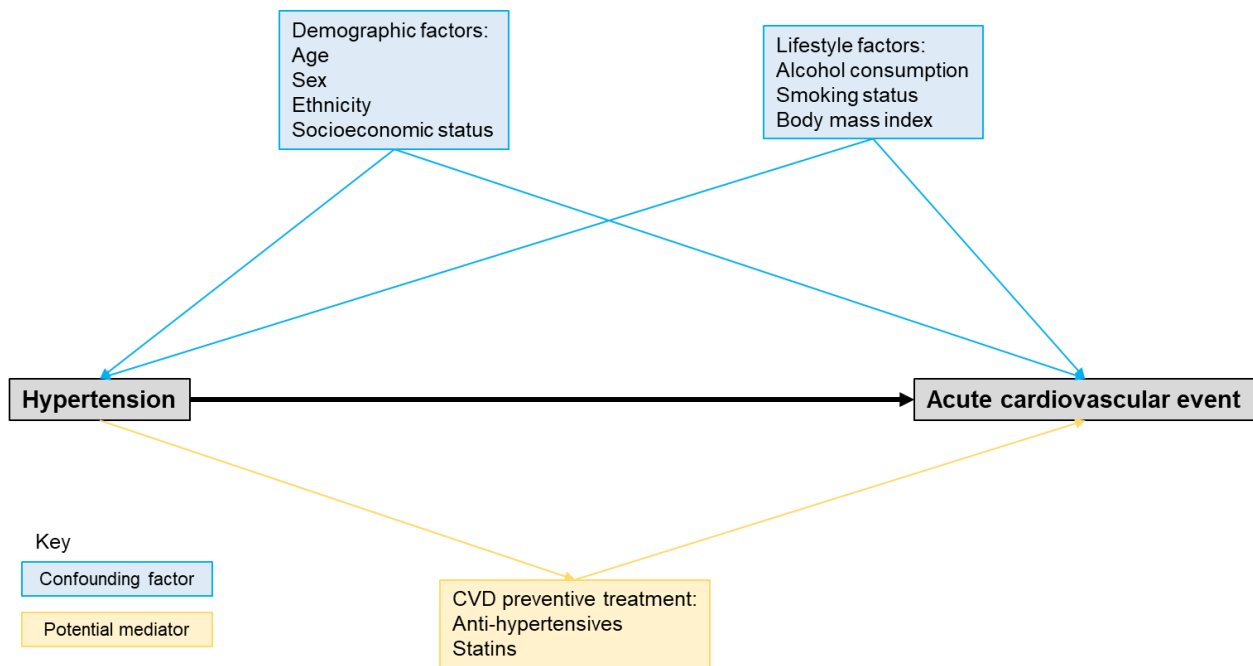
Demographic factors:
Age
Sex
Ethnicity
Socioeconomic status

Lifestyle factors:
Alcohol consumption
Smoking status
Body mass index

Hypertension

Acute cardiovascular event

Key

Confounding factor

Potential mediator

CVD preventive treatment:
Anti-hypertensives
Statins